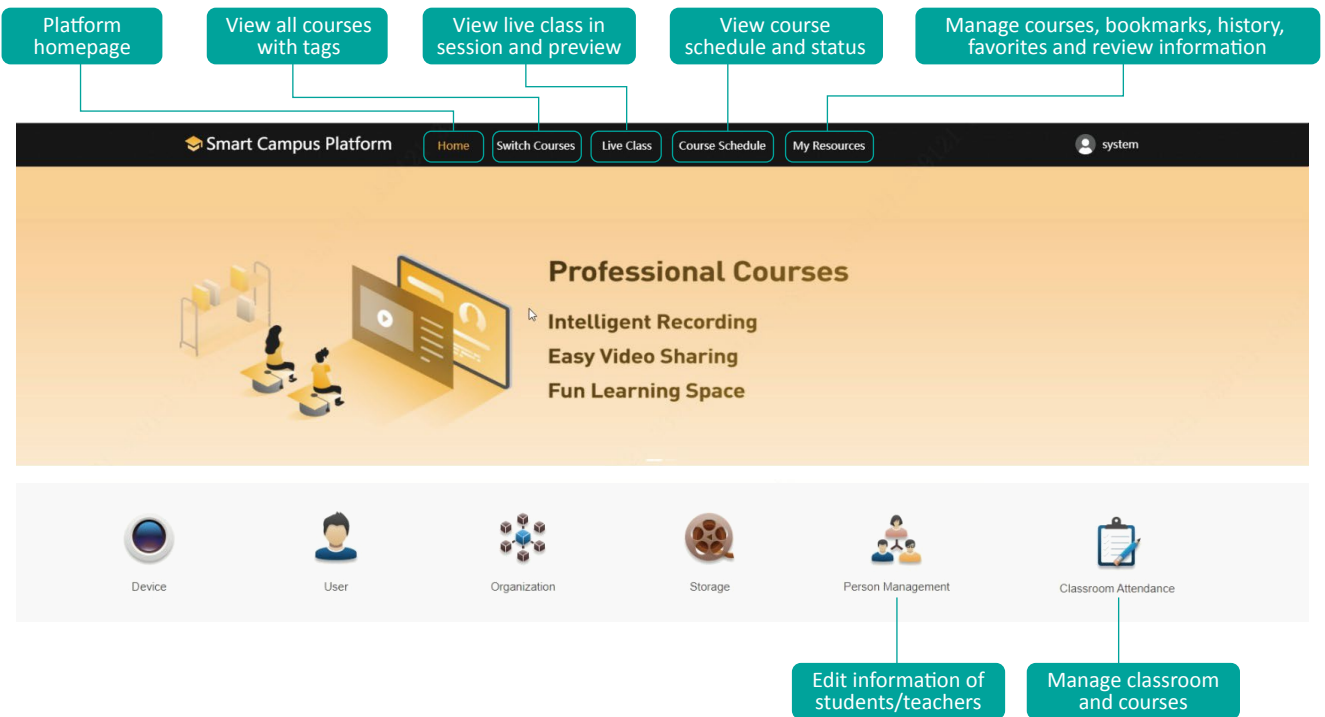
Platform homepage

View all courses with tags

View live class in session and preview

View course schedule and status

Manage courses, bookmarks, history, favorites and review information

Smart Campus Platform

Home

Switch Courses

Live Class

Course Schedule

My Resources

system

Professional Courses

Intelligent Recording

Easy Video Sharing

Fun Learning Space

Device

User

Organization

Storage

Person Management

Classroom Attendance

Edit information of students/teachers

Manage classroom and courses